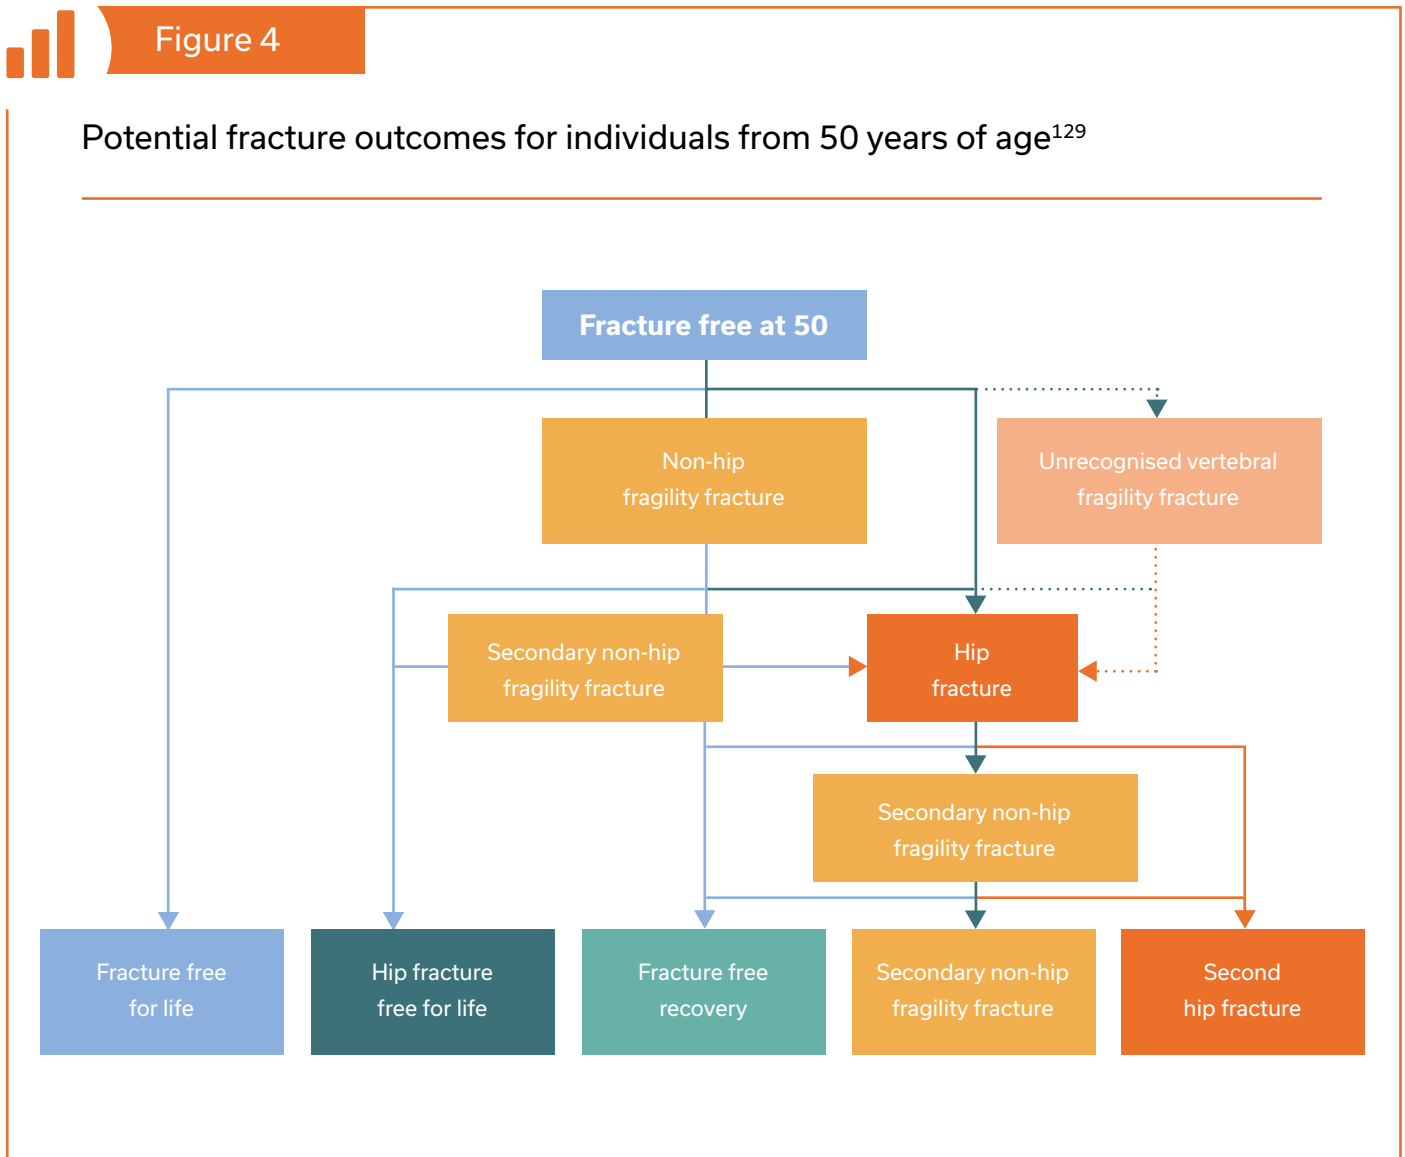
Figure 4

Potential fracture outcomes for individuals from 50 years of age$^{129}$

Fracture free at 50

Non-hip fragility fracture

Unrecognised vertebral fragility fracture

Secondary non-hip fragility fracture

Hip fracture

Secondary non-hip fragility fracture

Fracture free for life

Hip fracture free for life

Fracture free recovery

Secondary non-hip fragility fracture

Second hip fracture